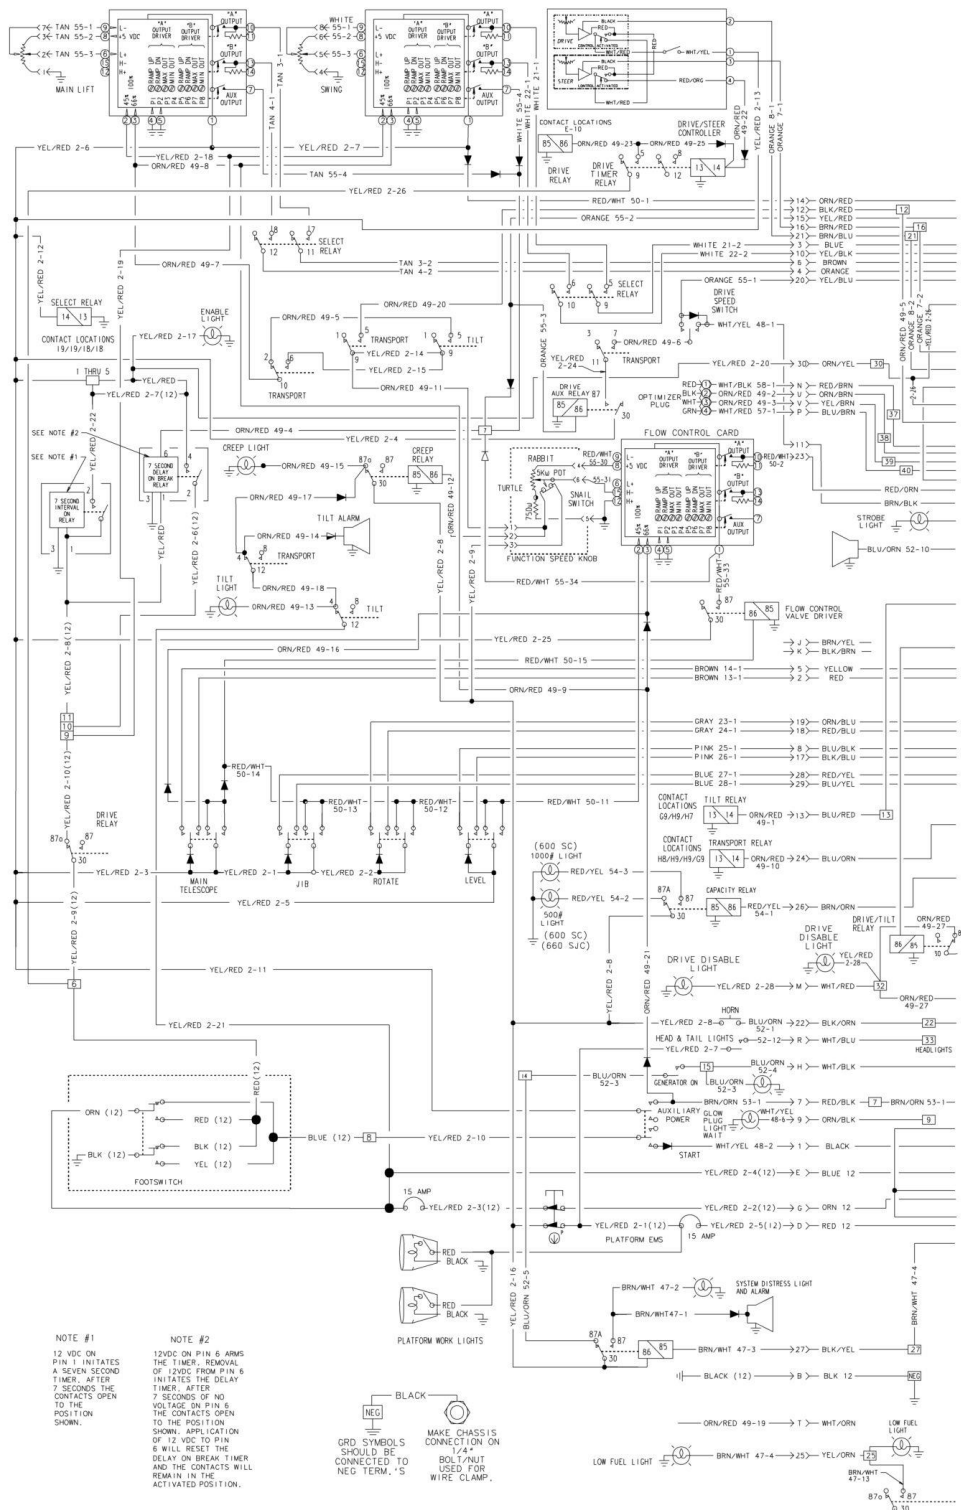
TAN 55-1
TAN 55-2
TAN 55-3
MAIN LIFT
L-
+5 VDC
L+
H-
H+
"A" OUTPUT DRIVER
"B" OUTPUT DRIVER
"A" OUTPUT
"B" OUTPUT
AUX OUTPUT
RAMP UP
RAMP DN
MAX OUT
MIN OUT
45K
68K
100K
P1 P2 P3 P4 P5 P6 P7 P8
TAN 3-1
TAN 4-1
WHITE
55-1
55-2
55-3
SWING
WHITE 55-4
WHITE 22-1
WHITE 21-1
DRIVE
STEER
BLACK
RED
WHT/YEL
RED/ORG
WHT/RED
ORN/RED 49-22
YEL/RED 2-13
ORANGE 8-1
ORANGE 7-1
CONTACT LOCATIONS E-10
DRIVE/STEER CONTROLLER
ORN/RED 49-23
ORN/RED 49-25
DRIVE RELAY
DRIVE TIMER RELAY
YEL/RED 2-6
YEL/RED 2-18
ORN/RED 49-8
YEL/RED 2-7
TAN 55-4
YEL/RED 2-26
RED/WHT 50-1
ORANGE 55-2
14 ORN/RED
12 BLK/RED
15 YEL/RED
16 BRN/RED
21 BRN/BLU
3 BLUE
4 YEL/BLK
6 BROWN
10 ORANGE
20 YEL/BLU
12
16
21
YEL/RED 2-12
YEL/RED 2-19
ORN/RED 49-7
SELECT RELAY
TAN 3-2
TAN 4-2
WHITE 21-2
WHITE 22-2
SELECT RELAY
ORANGE 55-1
DRIVE SPEED SWITCH
WHT/YEL 48-1
ORN/RED 49-20
ORN/RED 49-5
SELECT RELAY
CONTACT LOCATIONS 19/19/18/18
YEL/RED 2-17
ENABLE LIGHT
TRANSPORT
TILT
YEL/RED 2-14
YEL/RED 2-15
ORN/RED 49-11
ORANGE 55-3
ORN/RED 49-6
YEL/RED 2-24
TRANSPORT
YEL/RED 2-20
30 ORN/YEL
30
ORN/RED 49-5
ORANGE 8-2
ORANGE 7-2
YEL/RED 2-16
1 THRU 5
YEL/RED
YEL/RED 2-7(12)
TRANSPORT
DRIVE AUX RELAY
OPTIMIZER PLUG
RED
BLK
WHT
GRN
WHT/BLK 58-1
ORN/RED 49-2
ORN/RED 49-3
WHT/RED 57-1
N RED/BRN
U ORN/BRN
V YEL/BRN
P BLU/BRN
37
38
39
40
SEE NOTE #2
SEE NOTE #1
YEL/RED 2-22
ORN/RED 49-4
YEL/RED 2-4
7
7 SECOND DELAY ON BREAK RELAY
7 SECOND INTERVAL ON RELAY
CREEP LIGHT
ORN/RED 49-15
CREEP RELAY
FLOW CONTROL CARD
RABBIT
5K POT
TURTLE
SNAIL SWITCH
750
FUNCTION SPEED KNOB
RED/WHT 55-30
55-31
RED/WHT 50-2
11
23
RED/ORN
BRN/BLK
STROBE LIGHT
BLU/ORN 52-10
YEL/RED 2-6(12)
ORN/RED 49-17
TILT ALARM
ORN/RED 49-14
TRANSPORT
ORN/RED 49-12
YEL/RED 2-8
YEL/RED 2-9
TILT LIGHT
ORN/RED 49-18
ORN/RED 49-13
TILT
RED/WHT 55-34
RED/WHT 55-33
FLOW CONTROL VALVE DRIVER
YEL/RED 2-8(12)
YEL/RED 2-25
ORN/RED 49-16
J BRN/YEL
K BLK/BRN
RED/WHT 50-15
BROWN 14-1
BROWN 13-1
5 YELLOW
2 RED
ORN/RED 49-9
11
10
9
YEL/RED 2-10(12)
GRAY 23-1
GRAY 24-1
19 ORN/BLU
18 RED/BLU
PINK 25-1
PINK 26-1
8 BLU/RED
17 BLK/BLU
RED/WHT 50-14
BLUE 27-1
BLUE 28-1
28 RED/YEL
29 BLU/YEL
RED/WHT 50-13
RED/WHT 50-12
RED/WHT 50-11
CONTACT LOCATIONS G9/H9/H7
TILT RELAY
ORN/RED 49-1
13 BLU/RED
13
DRIVE RELAY
CONTACT LOCATIONS H8/H9/H9/G9
TRANSPORT RELAY
ORN/RED 49-10
24 BLU/ORN
YEL/RED 2-3
MAIN TELESCOPE
YEL/RED 2-1
JIB
YEL/RED 2-2
ROTATE
LEVEL
(600 SC) 1000# LIGHT
RED/YEL 54-3
RED/YEL 54-2
500# LIGHT
(600 SC)
(660 SJC)
CAPACITY RELAY
RED/YEL 54-1
26 BRN/ORN
YEL/RED 2-5
YEL/RED 2-9(12)
DRIVE DISABLE LIGHT
DRIVE/TILT RELAY
ORN/RED 49-27
YEL/RED 2-28
32
YEL/RED 2-11
6
DRIVE DISABLE LIGHT
YEL/RED 2-28
M WHT/RED
ORN/RED 49-27
ORN/RED 49-21
YEL/RED 2-21
HORN
YEL/RED 2-8
BLU/ORN 52-1
22 BLK/ORN
22
HEAD & TAIL LIGHTS
52-12
R WHT/BLU
33
HEADLIGHTS
YEL/RED 2-7
15
BLU/ORN 52-4
H WHT/BLK
RED(12)
14
BLU/ORN 52-3
GENERATOR ON
BLU/ORN 52-3
ORN (12)
RED (12)
BLK (12)
YEL (12)
BLK (12)
FOOTSWITCH
BLUE (12)
8
YEL/RED 2-10
BRN/ORN 53-1
7 RED/BLK
7
BRN/ORN 53-1
AUXILIARY POWER
GLOW PLUG LIGHT WAIT
WHT/YEL 48-6
9 ORN/BLK
9
START
WHT/YEL 48-2
1 BLACK
YEL/RED 2-4(12)
E BLUE 12
15 AMP
YEL/RED 2-3(12)
YEL/RED 2-2(12)
G ORN 12
YEL/RED 2-1(12)
YEL/RED 2-5(12)
D RED 12
15 AMP
PLATFORM EMS
RED
BLACK
RED
BLACK
PLATFORM WORK LIGHTS
YEL/RED 2-16
BLU/ORN 52-5
BRN/WHT 47-2
SYSTEM DISTRESS LIGHT AND ALARM
BRN/WHT 47-1
BRN/WHT 47-4
BRN/WHT 47-3
27 BLK/YEL
27
BLACK (12)
B BLK 12
NEG
NOTE #1
12 VDC ON PIN 1 INITATES A SEVEN SECOND TIMER. AFTER 7 SECONDS THE CONTACTS OPEN TO THE POSITION SHOWN.
NOTE #2
12VDC ON PIN 6 ARMS THE TIMER. REMOVAL OF 12VDC FROM PIN 6 INITIATES THE DELAY TIMER. AFTER 7 SECONDS OF NO VOLTAGE ON PIN 6 THE CONTACTS OPEN TO THE POSITION SHOWN. APPLICATION OF 12 VDC TO PIN 6 WILL RESET THE DELAY ON BREAK TIMER AND THE CONTACTS WILL REMAIN IN THE ACTIVATED POSITION.
BLACK
NEG
GRD SYMBOLS SHOULD BE CONNECTED TO NEG TERM.'S
MAKE CHASSIS CONNECTION ON 1/4" BOLT/NUT USED FOR WIRE CLAMP.
ORN/RED 49-19
T WHT/ORN
LOW FUEL LIGHT
LOW FUEL LIGHT
BRN/WHT 47-4
25 YEL/ORN
25
BRN/WHT 47-13